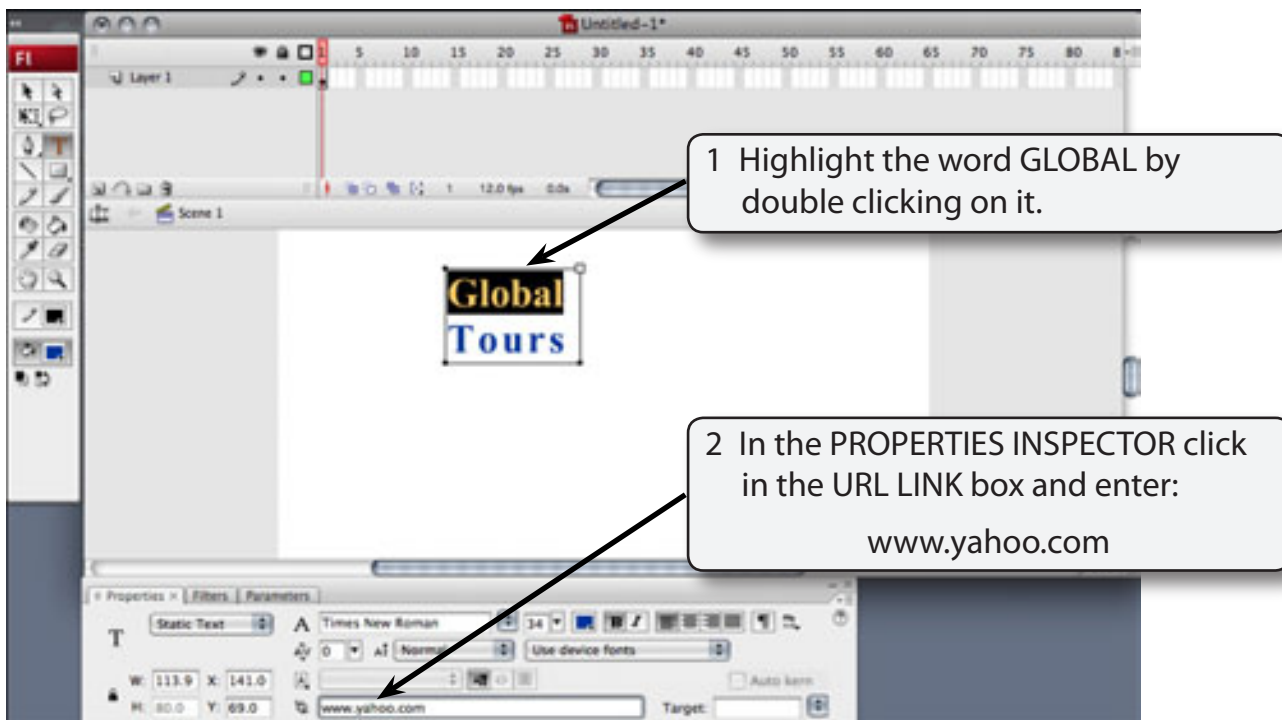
Untitled-1*

Fl

Layer 1

1 5 10 15 20 25 30 35 40 45 50 55 60 65 70 75 80

1 12.0 fps 0.0s

Scene 1

Global
Tours

1 Highlight the word GLOBAL by double clicking on it.

2 In the PROPERTIES INSPECTOR click in the URL LINK box and enter:

www.yahoo.com

Properties × | Filters | Parameters

T

Static Text

Times New Roman

34

0

Normal

Use device fonts

W: 113.9 X: 141.0

H: 80.0 Y: 69.0

Auto kern

www.yahoo.com

Target: